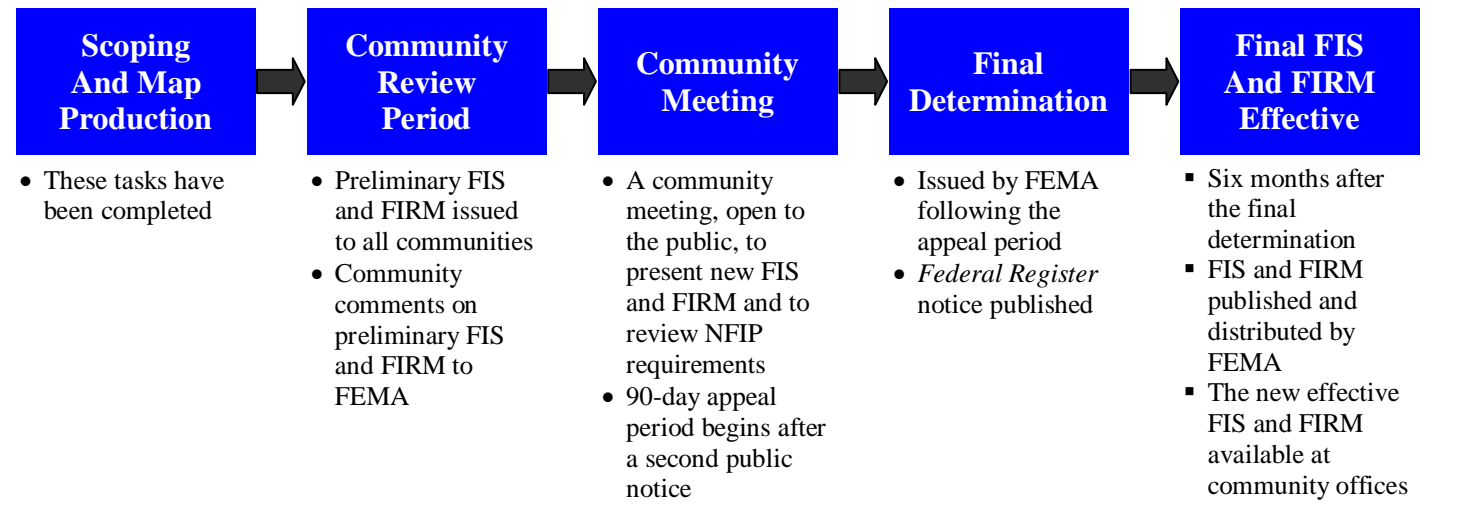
Scoping And Map Production

- These tasks have been completed

Community Review Period

- Preliminary FIS and FIRM issued to all communities
- Community comments on preliminary FIS and FIRM to FEMA

Community Meeting

- A community meeting, open to the public, to present new FIS and FIRM and to review NFIP requirements
- 90-day appeal period begins after a second public notice

Final Determination

- Issued by FEMA following the appeal period
- *Federal Register* notice published

Final FIS And FIRM Effective

- Six months after the final determination
- FIS and FIRM published and distributed by FEMA
- The new effective FIS and FIRM available at community offices